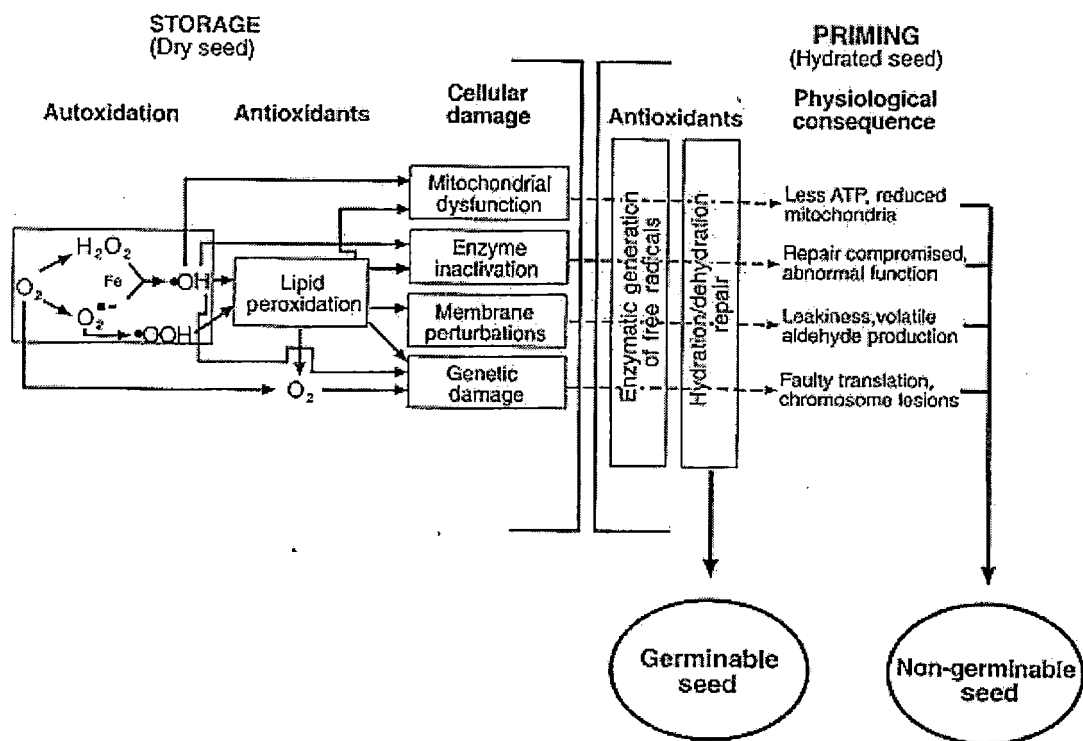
STORAGE
(Dry seed)

PRIMING
(Hydrated seed)

Autoxidation

Antioxidants

Cellular damage

Antioxidants

Physiological consequence

$H_2O_2$

$O_2$

Fe

•OH

$O_2^{\bullet-}$

•OOH

Lipid peroxidation

$O_2$

Mitochondrial dysfunction

Enzyme inactivation

Membrane perturbations

Genetic damage

Enzymatic generation of free radicals

Hydration/dehydration repair

Less ATP, reduced mitochondria

Repair compromised, abnormal function

Leakiness,volatile aldehyde production

Faulty translation, chromosome lesions

Germinable seed

Non-germinable seed